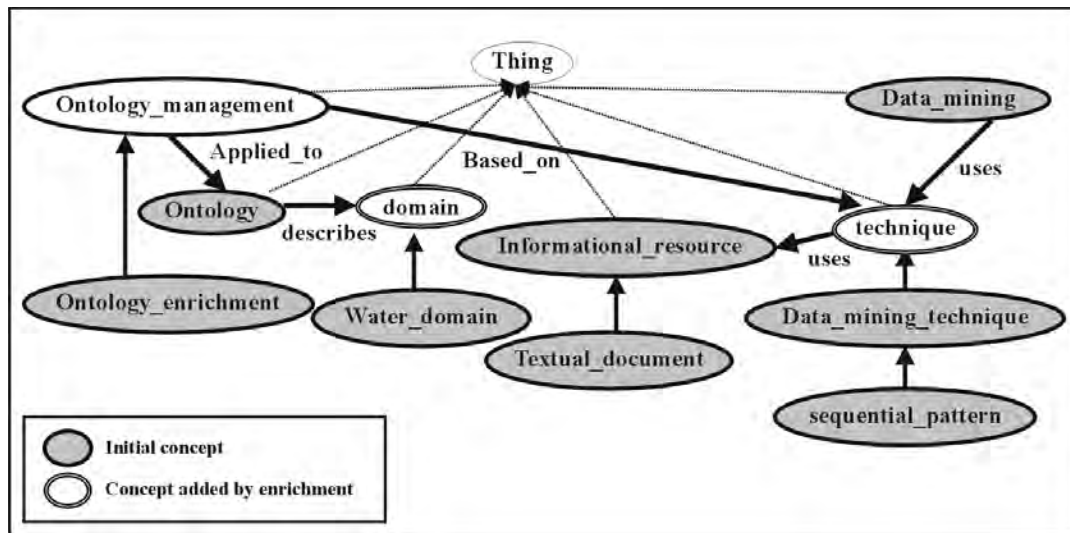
Thing

Ontology_management

Data_mining

Applied_to

Based_on

uses

Ontology

domain

describes

technique

Informational_resource

uses

Ontology_enrichment

Water_domain

Data_mining_technique

Textual_document

sequential_pattern

Initial concept

Concept added by enrichment